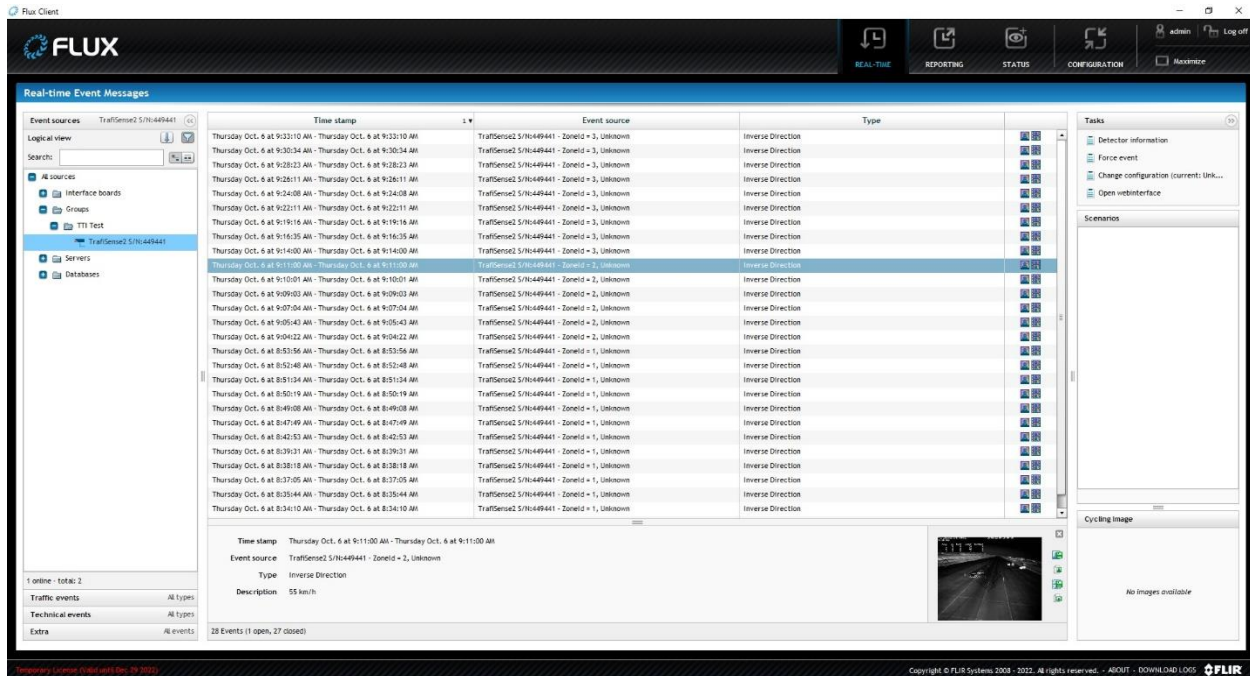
Flux Client

FLUX

REAL-TIME REPORTING STATUS CONFIGURATION

admin Log off

Maximize

Real-time Event Messages

Event sources TrafiSense2 S/N:449441

Logical view

Search:

All sources
Interface boards
Groups
TTI Test
TrafiSense2 S/N:449441
Servers
Databases

1 online - total: 2

Traffic events All types
Technical events All types
Extra All events

| Time stamp | Event source | Type |
|---|---|---|
| Thursday Oct. 6 at 9:33:10 AM - Thursday Oct. 6 at 9:33:10 AM | TrafiSense2 S/N:449441 - ZoneId = 3, Unknown | Inverse Direction |
| Thursday Oct. 6 at 9:30:34 AM - Thursday Oct. 6 at 9:30:34 AM | TrafiSense2 S/N:449441 - ZoneId = 3, Unknown | Inverse Direction |
| Thursday Oct. 6 at 9:28:23 AM - Thursday Oct. 6 at 9:28:23 AM | TrafiSense2 S/N:449441 - ZoneId = 3, Unknown | Inverse Direction |
| Thursday Oct. 6 at 9:26:11 AM - Thursday Oct. 6 at 9:26:11 AM | TrafiSense2 S/N:449441 - ZoneId = 3, Unknown | Inverse Direction |
| Thursday Oct. 6 at 9:24:08 AM - Thursday Oct. 6 at 9:24:08 AM | TrafiSense2 S/N:449441 - ZoneId = 3, Unknown | Inverse Direction |
| Thursday Oct. 6 at 9:22:11 AM - Thursday Oct. 6 at 9:22:11 AM | TrafiSense2 S/N:449441 - ZoneId = 3, Unknown | Inverse Direction |
| Thursday Oct. 6 at 9:19:16 AM - Thursday Oct. 6 at 9:19:16 AM | TrafiSense2 S/N:449441 - ZoneId = 3, Unknown | Inverse Direction |
| Thursday Oct. 6 at 9:16:35 AM - Thursday Oct. 6 at 9:16:35 AM | TrafiSense2 S/N:449441 - ZoneId = 3, Unknown | Inverse Direction |
| Thursday Oct. 6 at 9:14:00 AM - Thursday Oct. 6 at 9:14:00 AM | TrafiSense2 S/N:449441 - ZoneId = 3, Unknown | Inverse Direction |
| Thursday Oct. 6 at 9:11:00 AM - Thursday Oct. 6 at 9:11:00 AM | TrafiSense2 S/N:449441 - ZoneId = 2, Unknown | Inverse Direction |
| Thursday Oct. 6 at 9:10:01 AM - Thursday Oct. 6 at 9:10:01 AM | TrafiSense2 S/N:449441 - ZoneId = 2, Unknown | Inverse Direction |
| Thursday Oct. 6 at 9:09:03 AM - Thursday Oct. 6 at 9:09:03 AM | TrafiSense2 S/N:449441 - ZoneId = 2, Unknown | Inverse Direction |
| Thursday Oct. 6 at 9:07:04 AM - Thursday Oct. 6 at 9:07:04 AM | TrafiSense2 S/N:449441 - ZoneId = 2, Unknown | Inverse Direction |
| Thursday Oct. 6 at 9:05:43 AM - Thursday Oct. 6 at 9:05:43 AM | TrafiSense2 S/N:449441 - ZoneId = 2, Unknown | Inverse Direction |
| Thursday Oct. 6 at 9:04:22 AM - Thursday Oct. 6 at 9:04:22 AM | TrafiSense2 S/N:449441 - ZoneId = 2, Unknown | Inverse Direction |
| Thursday Oct. 6 at 8:53:56 AM - Thursday Oct. 6 at 8:53:56 AM | TrafiSense2 S/N:449441 - ZoneId = 1, Unknown | Inverse Direction |
| Thursday Oct. 6 at 8:52:48 AM - Thursday Oct. 6 at 8:52:48 AM | TrafiSense2 S/N:449441 - ZoneId = 1, Unknown | Inverse Direction |
| Thursday Oct. 6 at 8:51:34 AM - Thursday Oct. 6 at 8:51:34 AM | TrafiSense2 S/N:449441 - ZoneId = 1, Unknown | Inverse Direction |
| Thursday Oct. 6 at 8:50:19 AM - Thursday Oct. 6 at 8:50:19 AM | TrafiSense2 S/N:449441 - ZoneId = 1, Unknown | Inverse Direction |
| Thursday Oct. 6 at 8:49:08 AM - Thursday Oct. 6 at 8:49:08 AM | TrafiSense2 S/N:449441 - ZoneId = 1, Unknown | Inverse Direction |
| Thursday Oct. 6 at 8:47:49 AM - Thursday Oct. 6 at 8:47:49 AM | TrafiSense2 S/N:449441 - ZoneId = 1, Unknown | Inverse Direction |
| Thursday Oct. 6 at 8:42:53 AM - Thursday Oct. 6 at 8:42:53 AM | TrafiSense2 S/N:449441 - ZoneId = 1, Unknown | Inverse Direction |
| Thursday Oct. 6 at 8:39:31 AM - Thursday Oct. 6 at 8:39:31 AM | TrafiSense2 S/N:449441 - ZoneId = 1, Unknown | Inverse Direction |
| Thursday Oct. 6 at 8:38:18 AM - Thursday Oct. 6 at 8:38:18 AM | TrafiSense2 S/N:449441 - ZoneId = 1, Unknown | Inverse Direction |
| Thursday Oct. 6 at 8:37:05 AM - Thursday Oct. 6 at 8:37:05 AM | TrafiSense2 S/N:449441 - ZoneId = 1, Unknown | Inverse Direction |
| Thursday Oct. 6 at 8:35:44 AM - Thursday Oct. 6 at 8:35:44 AM | TrafiSense2 S/N:449441 - ZoneId = 1, Unknown | Inverse Direction |
| Thursday Oct. 6 at 8:34:10 AM - Thursday Oct. 6 at 8:34:10 AM | TrafiSense2 S/N:449441 - ZoneId = 1, Unknown | Inverse Direction |

Time stamp Thursday Oct. 6 at 9:11:00 AM - Thursday Oct. 6 at 9:11:00 AM
Event source TrafiSense2 S/N:449441 - ZoneId = 2, Unknown
Type Inverse Direction
Description 55 km/h

28 Events (1 open, 27 closed)

Tasks
Detector information
Force event
Change configuration (current: Unk...
Open webinterface

Scenarios

Cycling image

No images available

Temporary License (Valid until Dec 29 2022)

Copyright © FLIR Systems 2008 - 2022. All rights reserved. - ABOUT - DOWNLOAD LOGS FLIR